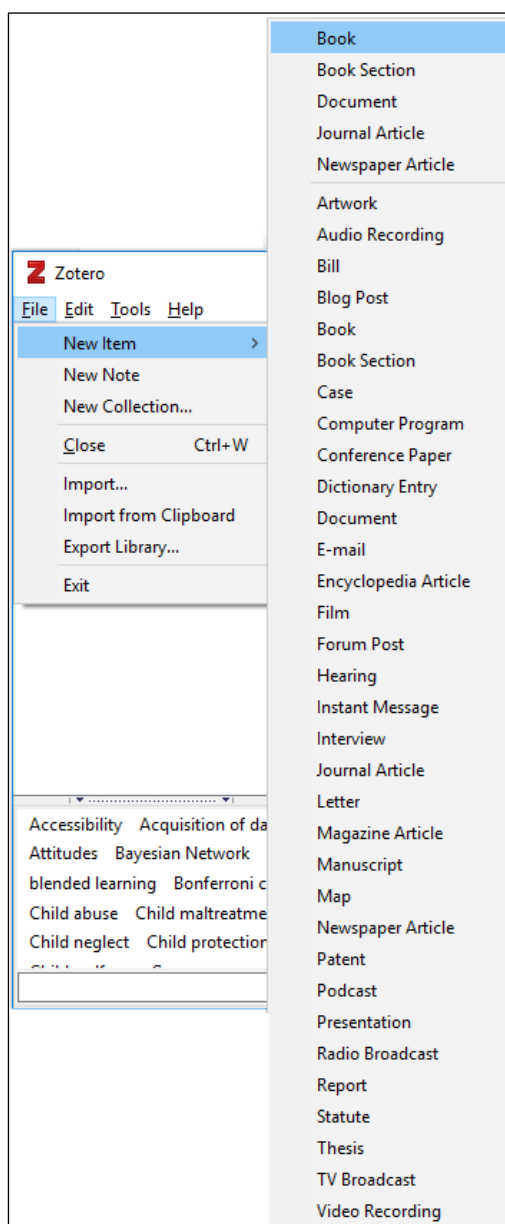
Zotero
File Edit Tools Help
New Item >
New Note
New Collection...
Close Ctrl+W
Import...
Import from Clipboard
Export Library...
Exit

Accessibility Acquisition of da
Attitudes Bayesian Network
blended learning Bonferroni c
Child abuse Child maltreatme
Child neglect Child protection

Book
Book Section
Document
Journal Article
Newspaper Article
Artwork
Audio Recording
Bill
Blog Post
Book
Book Section
Case
Computer Program
Conference Paper
Dictionary Entry
Document
E-mail
Encyclopedia Article
Film
Forum Post
Hearing
Instant Message
Interview
Journal Article
Letter
Magazine Article
Manuscript
Map
Newspaper Article
Patent
Podcast
Presentation
Radio Broadcast
Report
Statute
Thesis
TV Broadcast
Video Recording